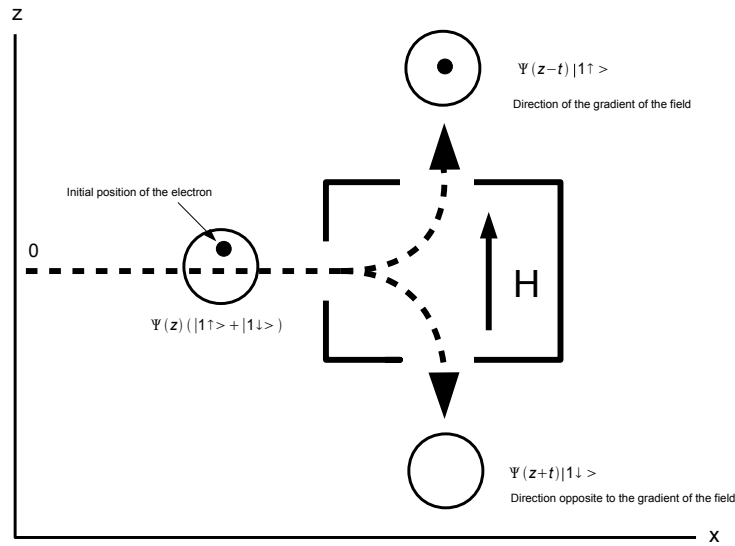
z

$\Psi(z-t)\,|1\uparrow>$

Direction of the gradient of the field

Initial position of the electron

0

H

$\Psi(z)\,(\,|1\uparrow>+|1\downarrow>\,)$

$\Psi(z+t)|1\downarrow>$

Direction opposite to the gradient of the field

x